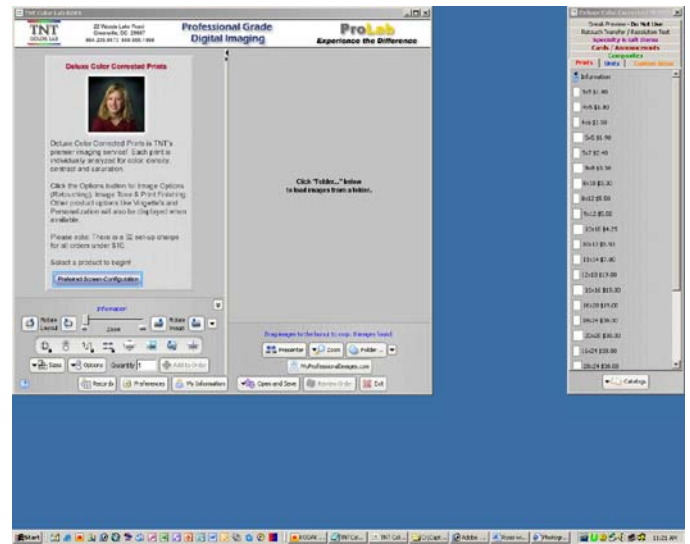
TNT Color Lab ROES

TNT COLOR LAB

22 Woods Lake Road
Greenville, SC 29607
864.235.9973 888.868.1868

Professional Grade
Digital Imaging

ProLab
Experience the Difference

Deluxe Color Corrected Prints

Deluxe Color Corrected Prints is TNT's premier imaging service! Each print is individually analyzed for color, density, contrast and saturation.

Click the Options button for Image Options (Retouching), Image Tone & Print Finishing. Other product options like Vignette's and Personalization will also be displayed when available.

Please note: There is a $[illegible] set-up charge for all orders under $10.

Select a product to begin!

Preferred Screen Configuration

Information

Rotate Layout
Zoom
Rotate Image

Basic
Options
Quantity 1
Add to Order

Records
Preferences
My Information

Click "Folder..." below to load images from a folder.

Drag images to the boxes to crop. 0 images found.

Presenter
Zoom
Folder ...

MyProfessionalImages.com

Open and Save
Review Order
Exit

Deluxe Color Corrected Prints

Sneak Preview - Do Not Use
Retouch Transfer / Resolution Test
Specialty & Gift Items
Cards / Announcements
Composites

Prints
Units
Custom Sizes

Information

3x5 $1.40
4x5 $1.80
4x6 $1.50
5x5 $1.90
5x7 $2.40
5x8 $3.50
8x10 $3.30
8x12 $5.50
9x12 $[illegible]
10x10 $4.75
10x13 $5.93
11x14 $7.00
12x18 $13.00
16x16 $15.00
16x20 $19.00
16x24 $30.00
20x20 $30.00
16x24 $35.00
20x24 $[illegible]

Catalogs

Start

11:21 AM